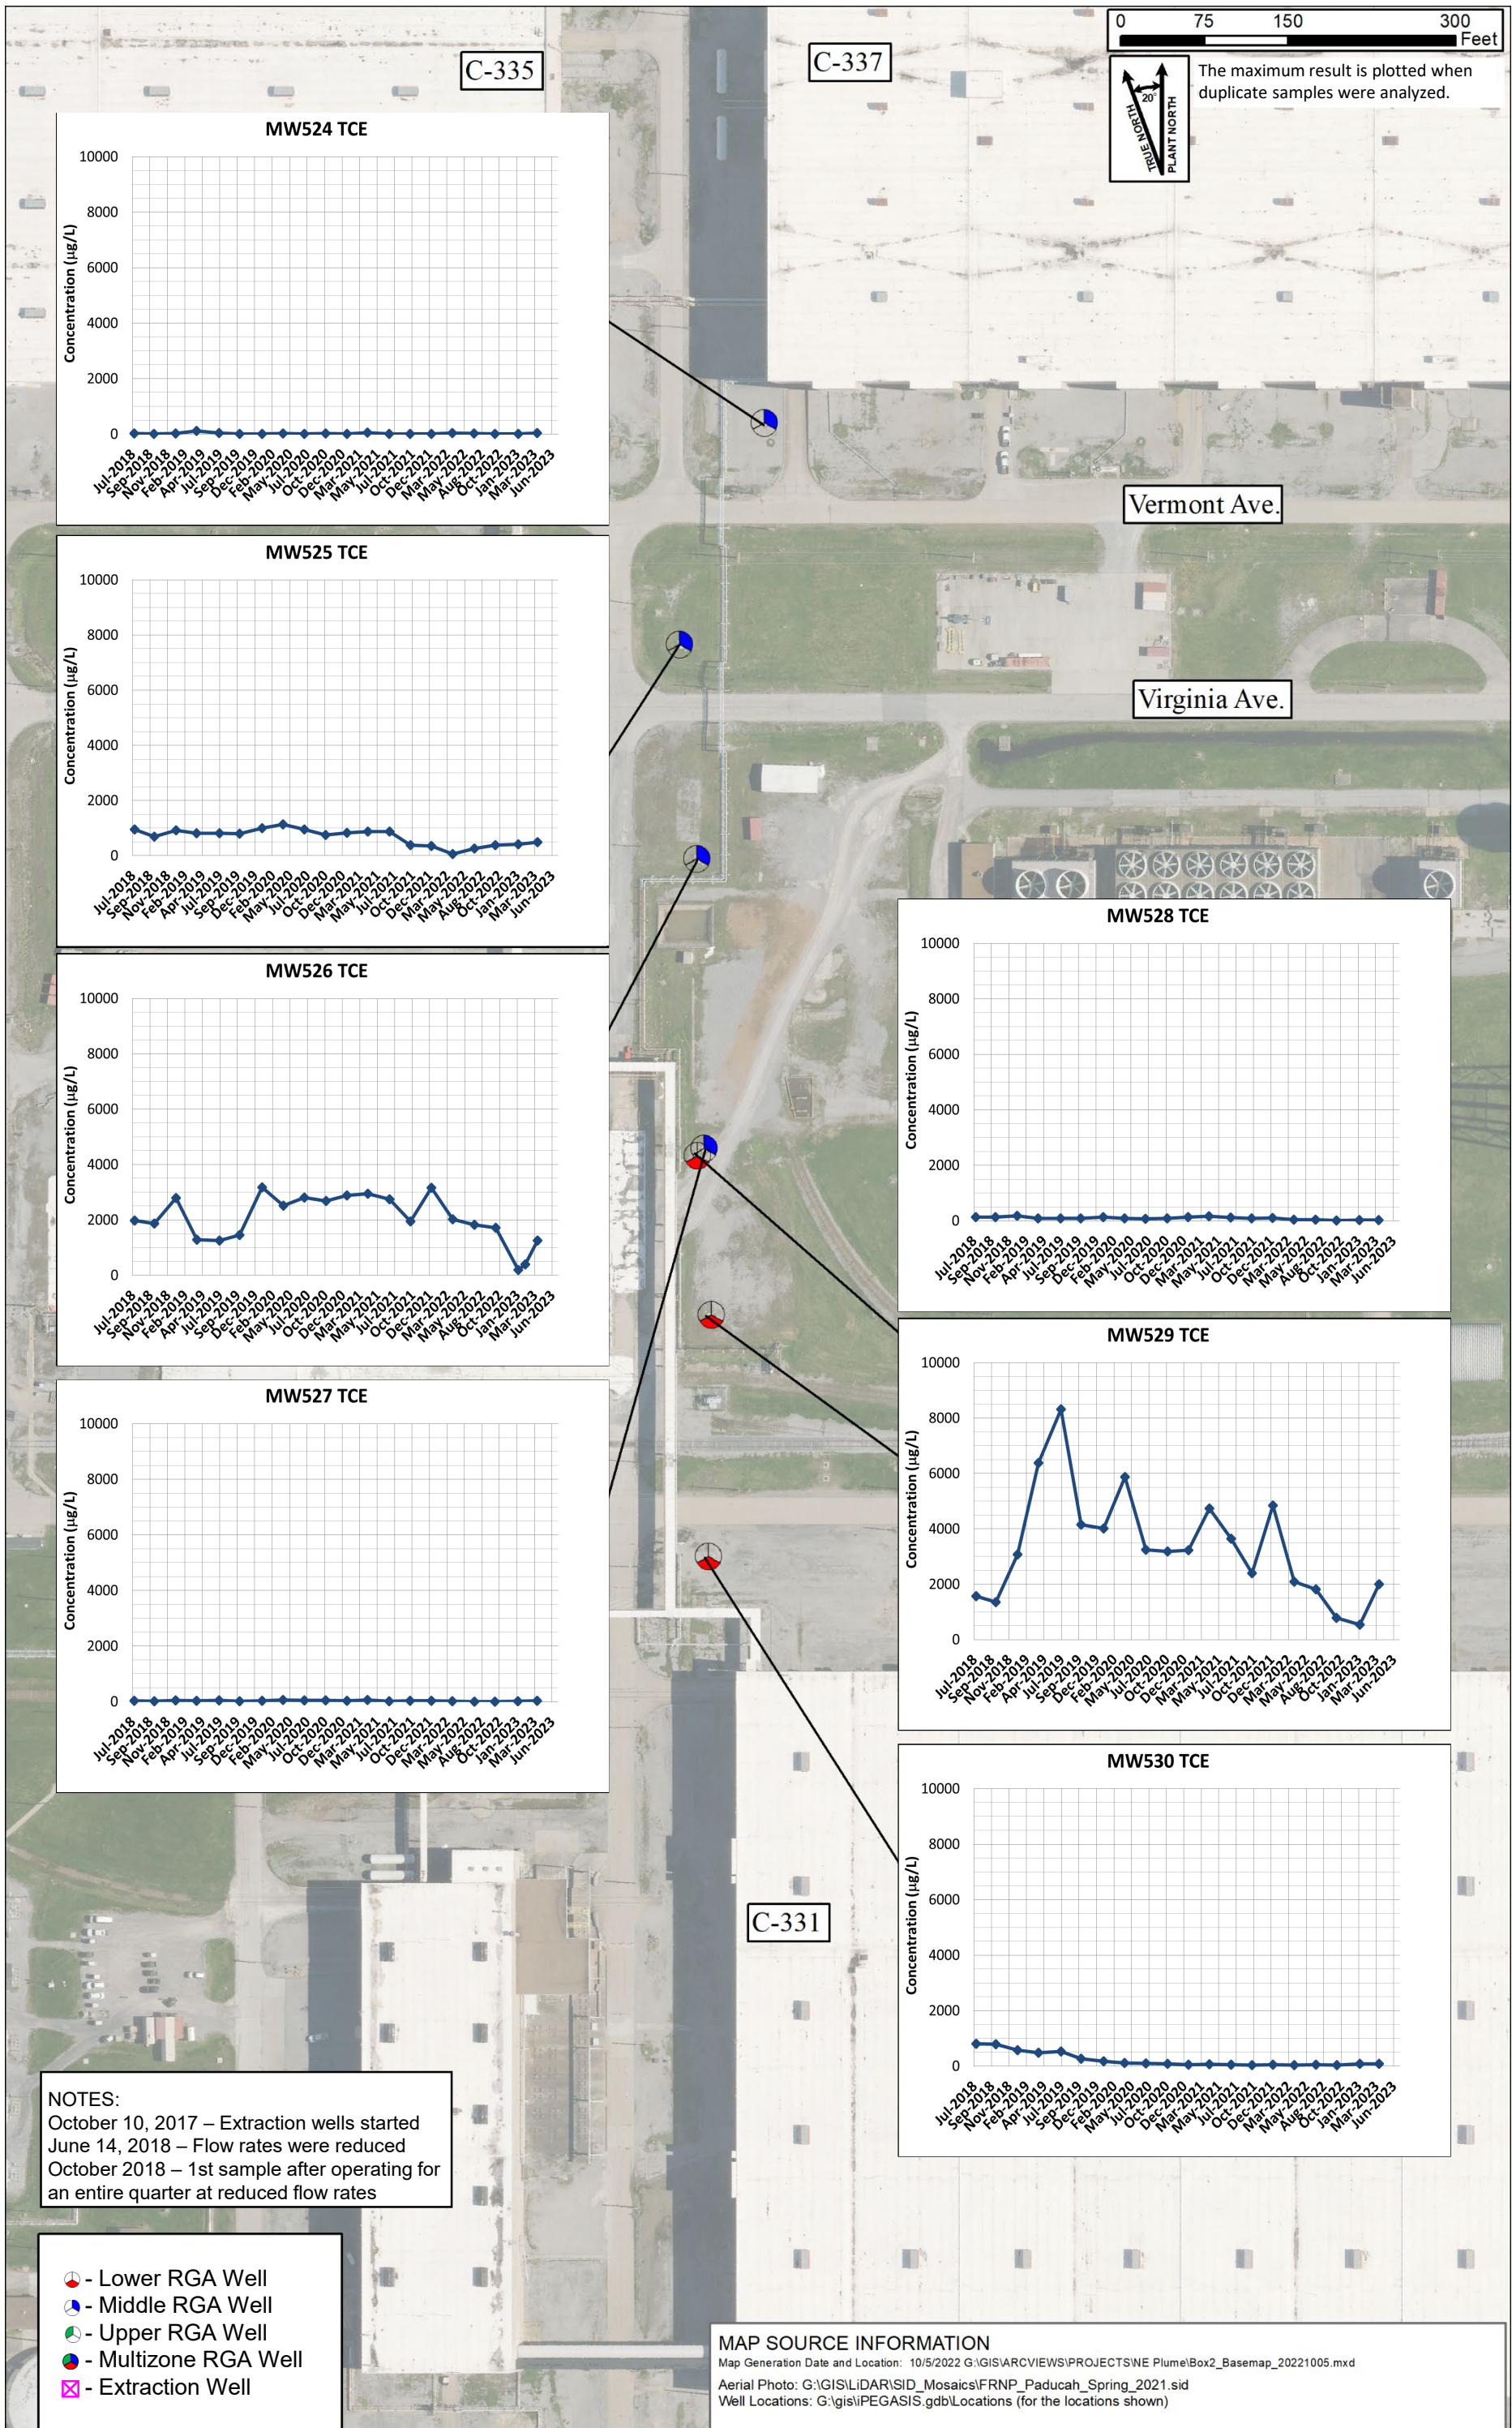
C-335

C-337

0 75 150 300 Feet

TRUE NORTH
PLANT NORTH
20°

The maximum result is plotted when duplicate samples were analyzed.

MW524 TCE

Concentration (µg/L)

10000
8000
6000
4000
2000
0

Jul-2018 Sep-2018 Nov-2018 Feb-2019 Apr-2019 Jul-2019 Sep-2019 Dec-2019 Feb-2020 May-2020 Jul-2020 Oct-2020 Dec-2020 Mar-2021 May-2021 Jul-2021 Oct-2021 Dec-2021 Mar-2022 May-2022 Aug-2022 Oct-2022 Jan-2023 Mar-2023 Jun-2023

Vermont Ave.

MW525 TCE

Concentration (µg/L)

10000
8000
6000
4000
2000
0

Jul-2018 Sep-2018 Nov-2018 Feb-2019 Apr-2019 Jul-2019 Sep-2019 Dec-2019 Feb-2020 May-2020 Jul-2020 Oct-2020 Dec-2020 Mar-2021 May-2021 Jul-2021 Oct-2021 Dec-2021 Mar-2022 May-2022 Aug-2022 Oct-2022 Jan-2023 Mar-2023 Jun-2023

Virginia Ave.

MW526 TCE

Concentration (µg/L)

10000
8000
6000
4000
2000
0

Jul-2018 Sep-2018 Nov-2018 Feb-2019 Apr-2019 Jul-2019 Sep-2019 Dec-2019 Feb-2020 May-2020 Jul-2020 Oct-2020 Dec-2020 Mar-2021 May-2021 Jul-2021 Oct-2021 Dec-2021 Mar-2022 May-2022 Aug-2022 Oct-2022 Jan-2023 Mar-2023 Jun-2023

MW528 TCE

Concentration (µg/L)

10000
8000
6000
4000
2000
0

Jul-2018 Sep-2018 Nov-2018 Feb-2019 Apr-2019 Jul-2019 Sep-2019 Dec-2019 Feb-2020 May-2020 Jul-2020 Oct-2020 Dec-2020 Mar-2021 May-2021 Jul-2021 Oct-2021 Dec-2021 Mar-2022 May-2022 Aug-2022 Oct-2022 Jan-2023 Mar-2023 Jun-2023

MW527 TCE

Concentration (µg/L)

10000
8000
6000
4000
2000
0

Jul-2018 Sep-2018 Nov-2018 Feb-2019 Apr-2019 Jul-2019 Sep-2019 Dec-2019 Feb-2020 May-2020 Jul-2020 Oct-2020 Dec-2020 Mar-2021 May-2021 Jul-2021 Oct-2021 Dec-2021 Mar-2022 May-2022 Aug-2022 Oct-2022 Jan-2023 Mar-2023 Jun-2023

MW529 TCE

Concentration (µg/L)

10000
8000
6000
4000
2000
0

Jul-2018 Sep-2018 Nov-2018 Feb-2019 Apr-2019 Jul-2019 Sep-2019 Dec-2019 Feb-2020 May-2020 Jul-2020 Oct-2020 Dec-2020 Mar-2021 May-2021 Jul-2021 Oct-2021 Dec-2021 Mar-2022 May-2022 Aug-2022 Oct-2022 Jan-2023 Mar-2023 Jun-2023

MW530 TCE

Concentration (µg/L)

10000
8000
6000
4000
2000
0

Jul-2018 Sep-2018 Nov-2018 Feb-2019 Apr-2019 Jul-2019 Sep-2019 Dec-2019 Feb-2020 May-2020 Jul-2020 Oct-2020 Dec-2020 Mar-2021 May-2021 Jul-2021 Oct-2021 Dec-2021 Mar-2022 May-2022 Aug-2022 Oct-2022 Jan-2023 Mar-2023 Jun-2023

C-331

NOTES:
October 10, 2017 – Extraction wells started
June 14, 2018 – Flow rates were reduced
October 2018 – 1st sample after operating for an entire quarter at reduced flow rates

- Lower RGA Well
- Middle RGA Well
- Upper RGA Well
- Multizone RGA Well
- Extraction Well

MAP SOURCE INFORMATION
Map Generation Date and Location: 10/5/2022 G:\GIS\ARCVIEWS\PROJECTS\NE Plume\Box2_Basemap_20221005.mxd
Aerial Photo: G:\GIS\LiDAR\SID_Mosaics\FRNP_Paducah_Spring_2021.sid
Well Locations: G:\gis\iPEGASIS.gdb\Locations (for the locations shown)